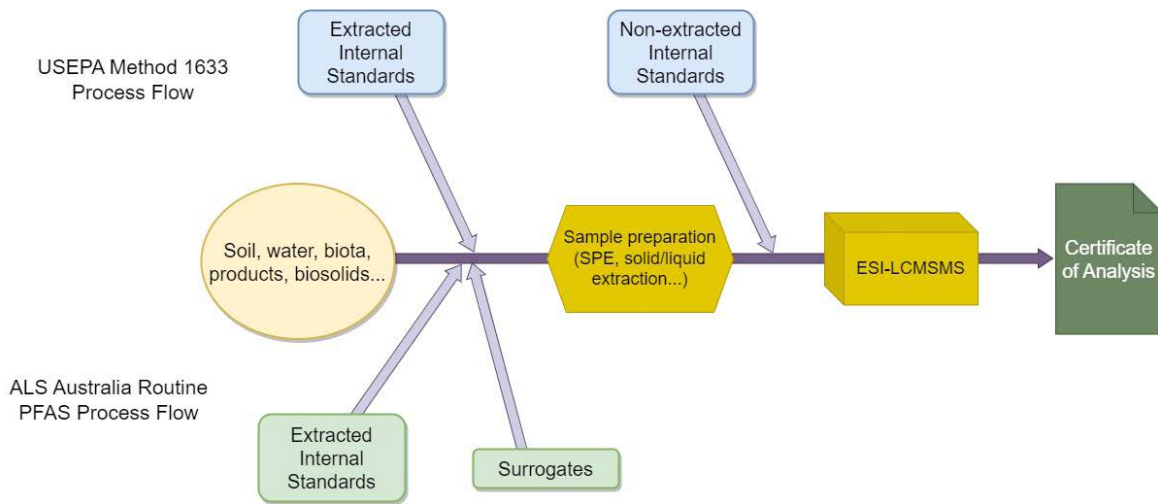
USEPA Method 1633 Process Flow

Extracted Internal Standards

Non-extracted Internal Standards

Soil, water, biota, products, biosolids...

Sample preparation (SPE, solid/liquid extraction...)

ESI-LCMSMS

Certificate of Analysis

ALS Australia Routine PFAS Process Flow

Extracted Internal Standards

Surrogates